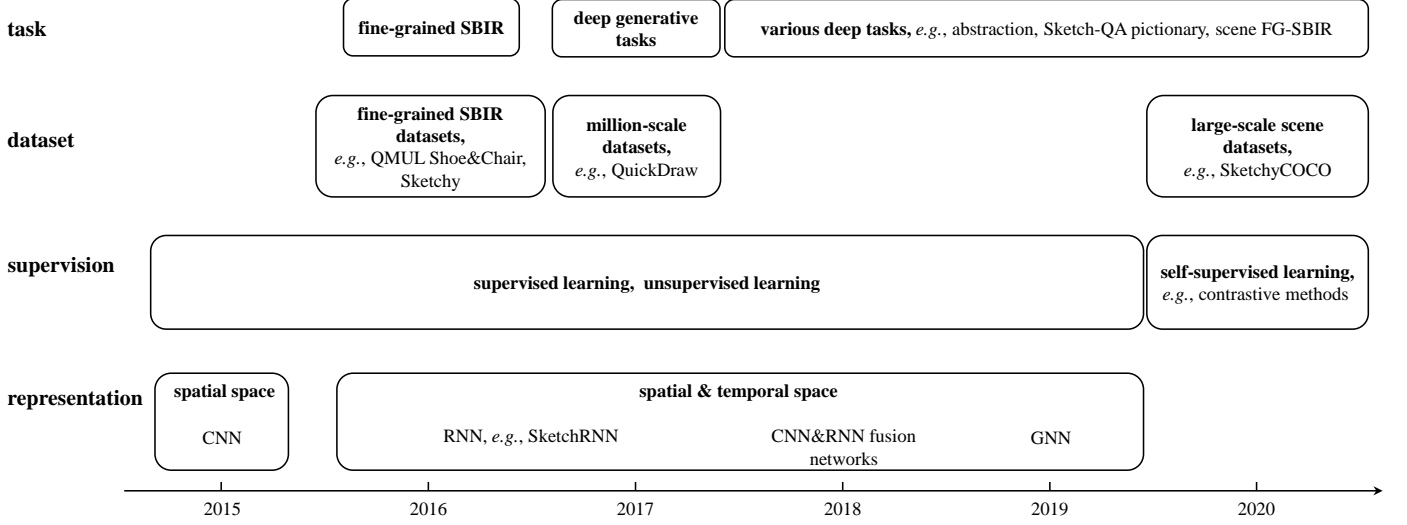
task

fine-grained SBIR

deep generative tasks

various deep tasks, *e.g.*, abstraction, Sketch-QA pictionary, scene FG-SBIR

dataset

fine-grained SBIR datasets, *e.g.*, QMUL Shoe&Chair, Sketchy

million-scale datasets, *e.g.*, QuickDraw

large-scale scene datasets, *e.g.*, SketchyCOCO

supervision

supervised learning, unsupervised learning

self-supervised learning, *e.g.*, contrastive methods

representation

spatial space

CNN

spatial & temporal space

RNN, *e.g.*, SketchRNN

CNN&RNN fusion networks

GNN

2015

2016

2017

2018

2019

2020